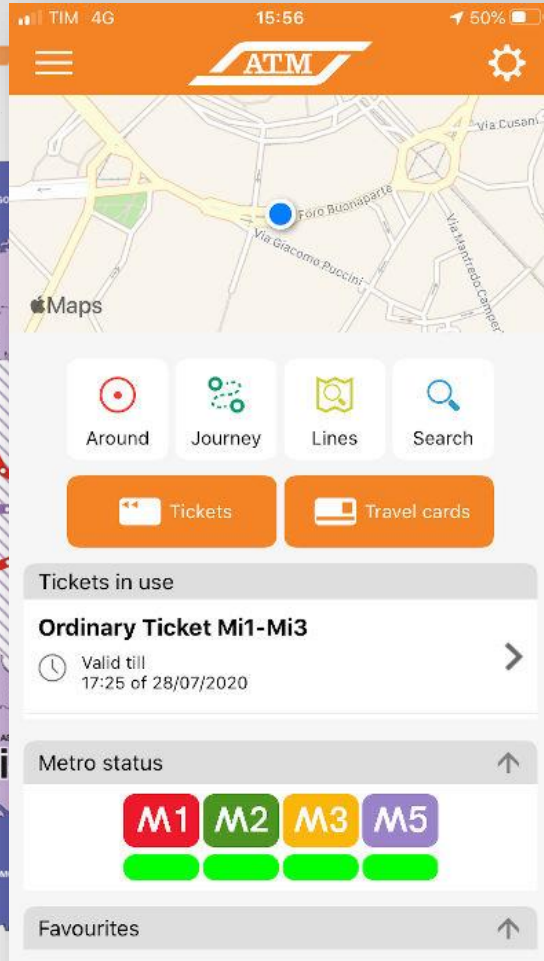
TIM 4G 15:56 50%

ATM

Via Cusani
Foro Buonaparte
Via Giacomo Puccini
Via Manfredo Camper
Maps

Around
Journey
Lines
Search

Tickets
Travel cards

Tickets in use

Ordinary Ticket Mi1-Mi3
Valid till
17:25 of 28/07/2020

Metro status

M1 M2 M3 M5

Favourites